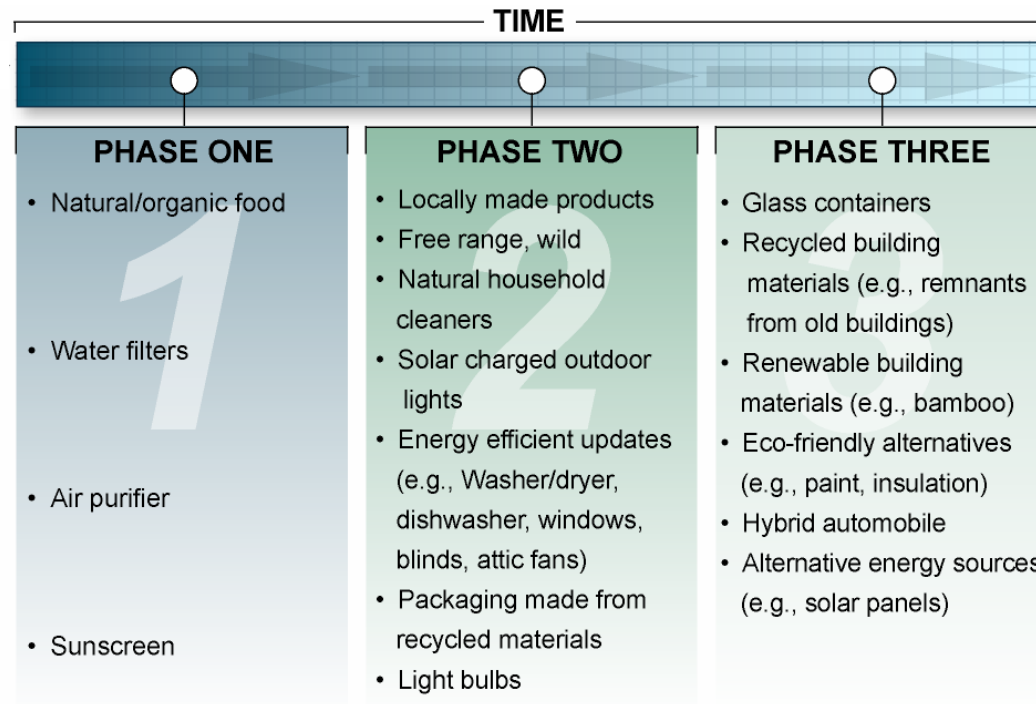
TIME

PHASE ONE

1

• Natural/organic food

• Water filters

• Air purifier

• Sunscreen

PHASE TWO

2

• Locally made products
• Free range, wild
• Natural household cleaners
• Solar charged outdoor lights
• Energy efficient updates (e.g., Washer/dryer, dishwasher, windows, blinds, attic fans)
• Packaging made from recycled materials
• Light bulbs

PHASE THREE

3

• Glass containers
• Recycled building materials (e.g., remnants from old buildings)
• Renewable building materials (e.g., bamboo)
• Eco-friendly alternatives (e.g., paint, insulation)
• Hybrid automobile
• Alternative energy sources (e.g., solar panels)